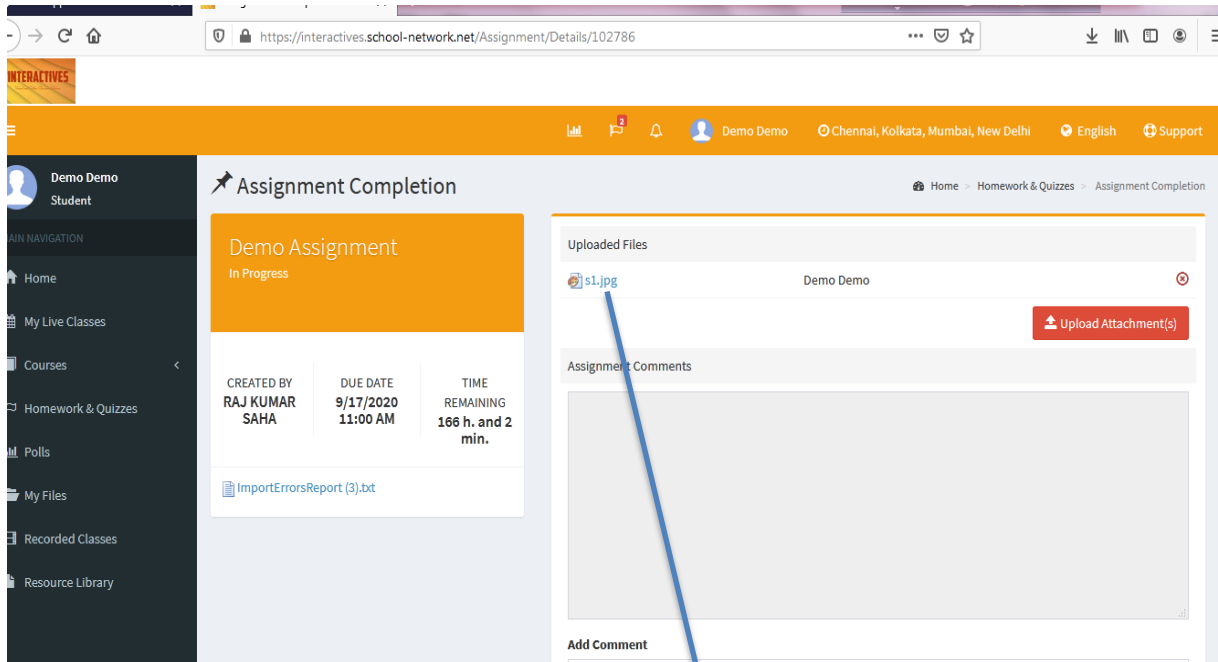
https://interactives.school-network.net/Assignment/Details/102786

INTERACTIVES

2

Demo Demo

Chennai, Kolkata, Mumbai, New Delhi

English

Support

Demo Demo
Student

AIN NAVIGATION

Home

My Live Classes

Courses

Homework & Quizzes

Polls

My Files

Recorded Classes

Resource Library

Assignment Completion

Home > Homework & Quizzes > Assignment Completion

Demo Assignment
In Progress

| CREATED BY | DUE DATE | TIME REMAINING |
|---|---|---|
| RAJ KUMAR SAHA | 9/17/2020 11:00 AM | 166 h. and 2 min. |

ImportErrorsReport (3).txt

Uploaded Files

s1.jpg Demo Demo

Upload Attachment(s)

Assignment Comments

Add Comment